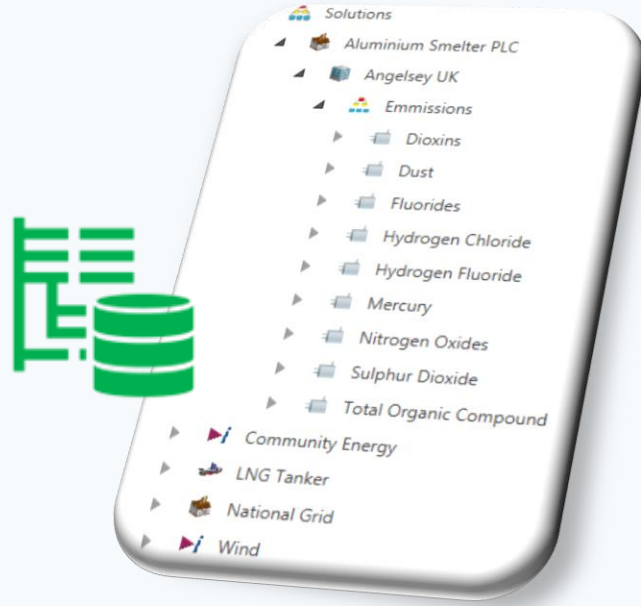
Solutions
Aluminium Smelter PLC
Angelsey UK
Emmissions
Dioxins
Dust
Fluorides
Hydrogen Chloride
Hydrogen Fluoride
Mercury
Nitrogen Oxides
Sulphur Dioxide
Total Organic Compound
Community Energy
LNG Tanker
National Grid
Wind